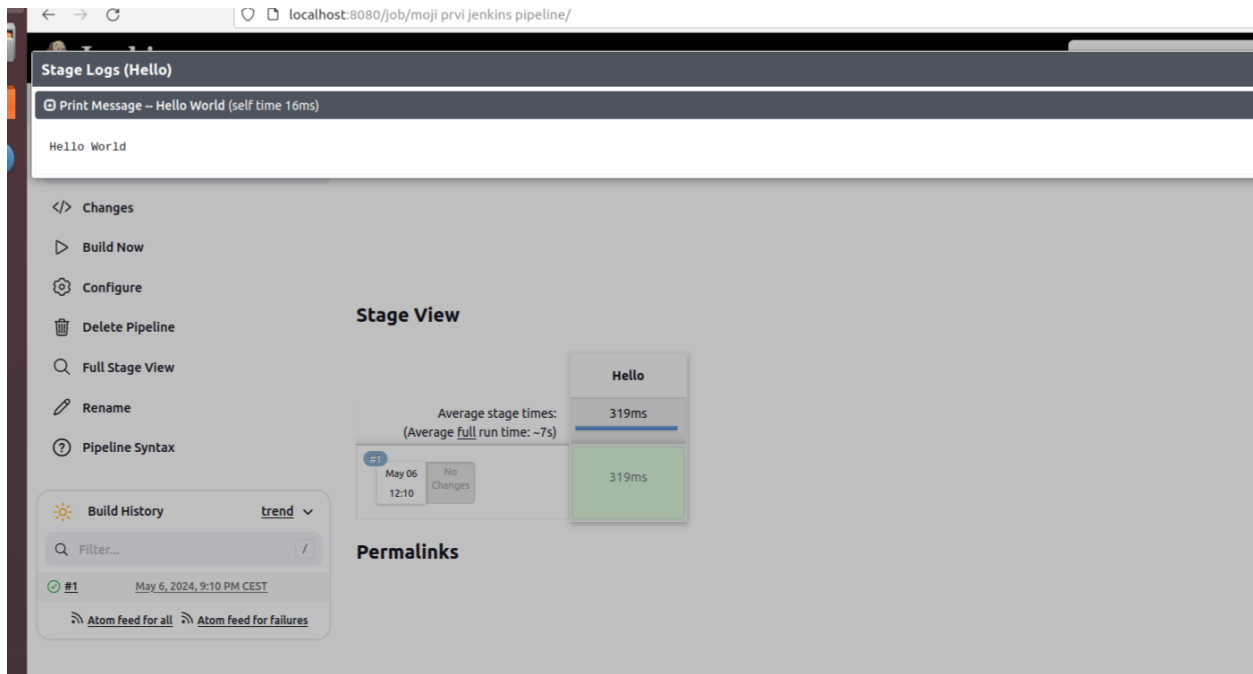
localhost:8080/job/moji prvi jenkins pipeline/

Stage Logs (Hello)

Print Message -- Hello World (self time 16ms)

Hello World

Changes

Build Now

Configure

Delete Pipeline

Full Stage View

Rename

Pipeline Syntax

Build History trend

Filter... /

#1 May 6, 2024, 9:10 PM CEST

Atom feed for all Atom feed for failures

Stage View

| | Hello |
|---|---|
| Average stage times: (Average full run time: ~7s) | 319ms |
| #1 May 06 12:10 No Changes | 319ms |

Permalinks